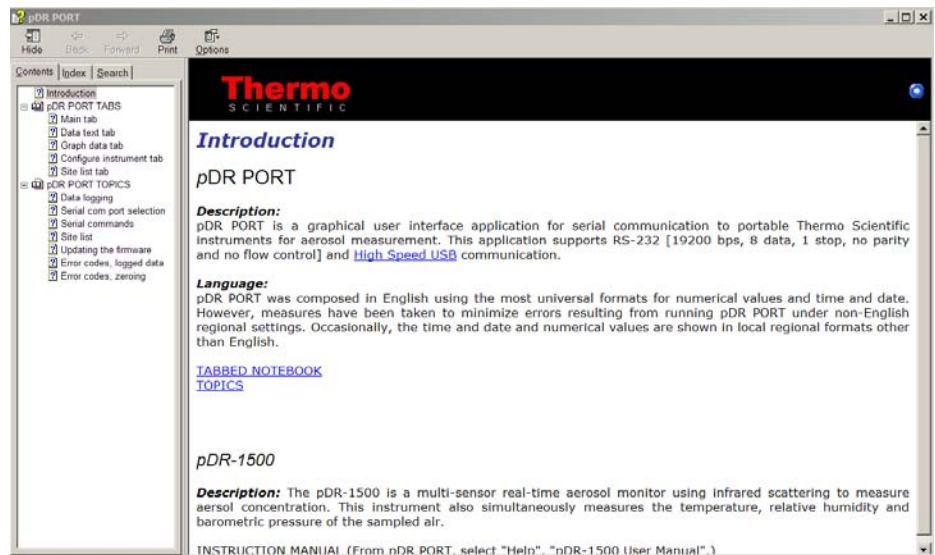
pDR PORT

Hide Back Forward Print Options

Contents Index Search

Introduction
pDR PORT TABS
Main tab
Data text tab
Graph data tab
Configure instrument tab
Site list tab
pDR PORT TOPICS
Data logging
Serial com port selection
Serial commands
Site list
Updating the firmware
Error codes, logged data
Error codes, zeroing

Thermo
SCIENTIFIC

Introduction

pDR PORT

Description:
pDR PORT is a graphical user interface application for serial communication to portable Thermo Scientific instruments for aerosol measurement. This application supports RS-232 [19200 bps, 8 data, 1 stop, no parity and no flow control] and High Speed USB communication.

Language:
pDR PORT was composed in English using the most universal formats for numerical values and time and date. However, measures have been taken to minimize errors resulting from running pDR PORT under non-English regional settings. Occasionally, the time and date and numerical values are shown in local regional formats other than English.

TABBED NOTEBOOK
TOPICS

pDR-1500

Description: The pDR-1500 is a multi-sensor real-time aerosol monitor using infrared scattering to measure aersol concentration. This instrument also simultaneously measures the temperature, relative humidity and barometric pressure of the sampled air.

INSTRUCTION MANUAL (From pDR PORT, select "Help", "pDR-1500 User Manual".)